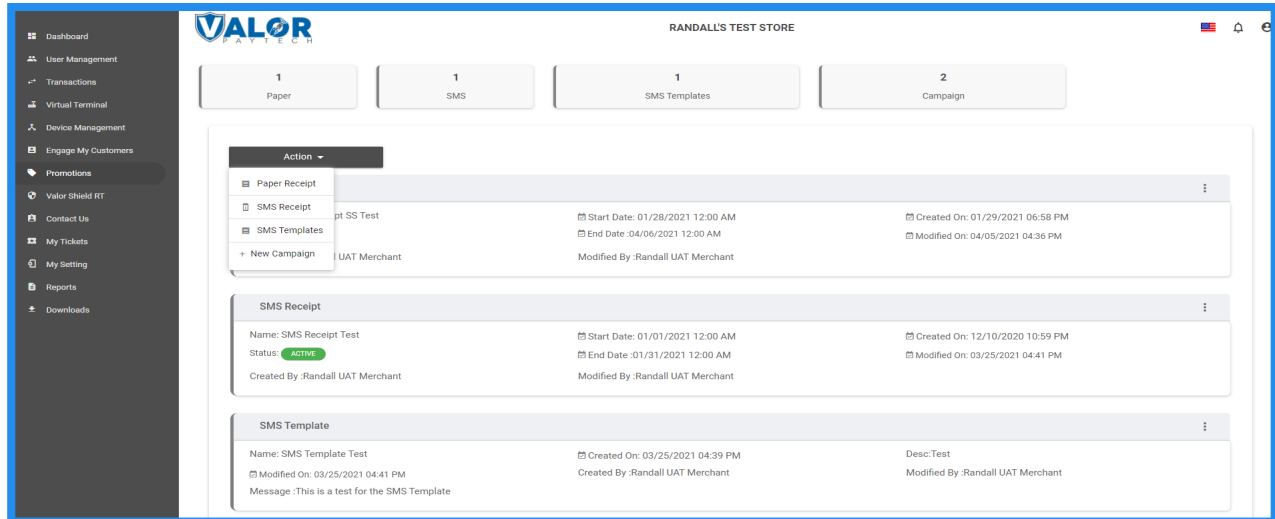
Dashboard
User Management
Transactions
Virtual Terminal
Device Management
Engage My Customers
Promotions
Valor Shield RT
Contact Us
My Tickets
My Setting
Reports
Downloads

VALOR PAYTECH

RANDALL'S TEST STORE

1
Paper

1
SMS

1
SMS Templates

2
Campaign

Action

Paper Receipt
SMS Receipt
SMS Templates
+ New Campaign

pt SS Test
l UAT Merchant

Start Date: 01/28/2021 12:00 AM
End Date :04/06/2021 12:00 AM
Modified By :Randall UAT Merchant

Created On: 01/29/2021 06:58 PM
Modified On: 04/05/2021 04:36 PM

SMS Receipt

Name: SMS Receipt Test
Status: ACTIVE
Created By :Randall UAT Merchant

Start Date: 01/01/2021 12:00 AM
End Date :01/31/2021 12:00 AM
Modified By :Randall UAT Merchant

Created On: 12/10/2020 10:59 PM
Modified On: 03/25/2021 04:41 PM

SMS Template

Name: SMS Template Test
Modified On: 03/25/2021 04:41 PM
Message :This is a test for the SMS Template

Created On: 03/25/2021 04:39 PM
Created By :Randall UAT Merchant

Desc:Test
Modified By :Randall UAT Merchant